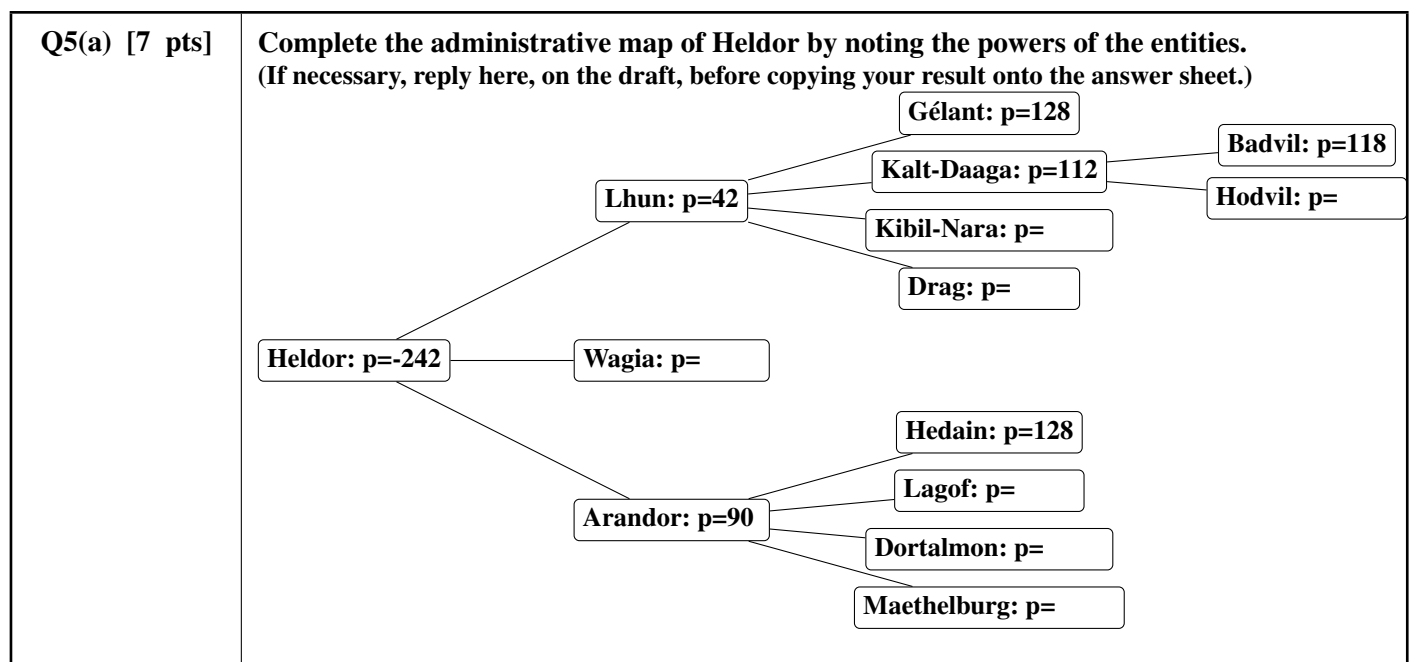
Q5(a) [7 pts]

Complete the administrative map of Heldor by noting the powers of the entities.
(If necessary, reply here, on the draft, before copying your result onto the answer sheet.)

Gélant: p=128

Badvil: p=118

Kalt-Daaga: p=112

Hodvil: p=

Lhun: p=42

Kibil-Nara: p=

Drag: p=

Heldor: p=-242

Wagia: p=

Hedain: p=128

Lagof: p=

Arandor: p=90

Dortalmon: p=

Maethelburg: p=